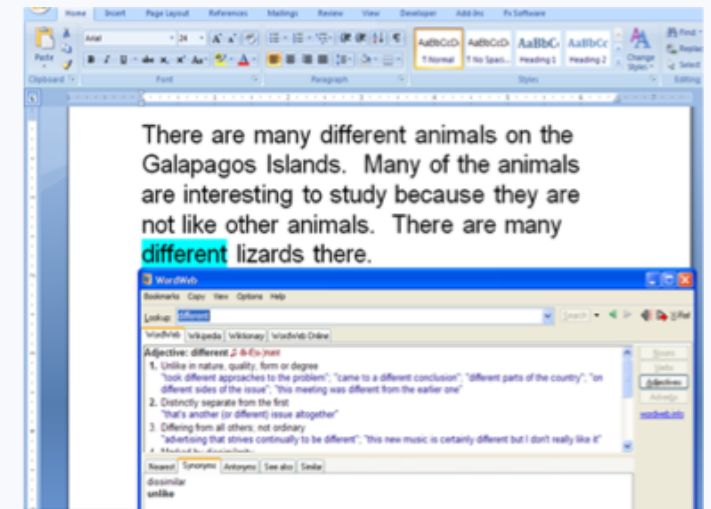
Home Insert Page Layout References Mailings Review View Developer Add-Ins Fx Software

Paste
Clipboard
Arial 24
Font
Paragraph
AaBbCcDc ¶ Normal
AaBbCcDc ¶ No Spaci...
AaBbC Heading 1
AaBbCc Heading 2
Change Styles
Styles
Find
Replace
Select
Editing

There are many different animals on the Galapagos Islands. Many of the animals are interesting to study because they are not like other animals. There are many different lizards there.

WordWeb
Bookmarks Copy View Options Help
Lookup: different
Search
WordWeb Wikipedia Wiktionary WordWeb Online
Adjective: different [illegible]
1. Unlike in nature, quality, form or degree
"took different approaches to the problem"; "came to a different conclusion"; "different parts of the country"; "on different sides of the issue"; "this meeting was different from the earlier one"
2. Distinctly separate from the first
"that's another (or different) issue altogether"
3. Differing from all others; not ordinary
"advertising that strives continually to be different"; "this new music is certainly different but I don't really like it"
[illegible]
Nouns
Verbs
Adjectives
Adverbs
wordweb.info
Nearest Synonyms Antonyms See also Similar
dissimilar
unlike